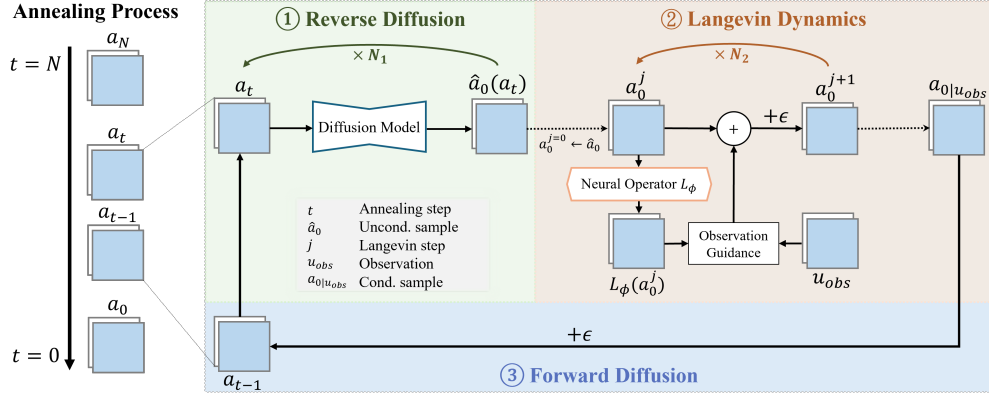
Annealing Process

$t = N$

$a_N$

$a_t$

$a_{t-1}$

$a_0$

$t = 0$

① Reverse Diffusion

$\times N_1$

$a_t$

Diffusion Model

$\hat{a}_0(a_t)$

| | |
|---|---|
| $t$ | Annealing step |
| $\hat{a}_0$ | Uncond. sample |
| $j$ | Langevin step |
| $u_{obs}$ | Observation |
| $a_{0\|u_{obs}}$ | Cond. sample |

② Langevin Dynamics

$\times N_2$

$a_0^{j=0} \leftarrow \hat{a}_0$

$a_0^j$

$+$

$+\epsilon$

$a_0^{j+1}$

$a_{0|u_{obs}}$

Neural Operator $L_\phi$

Observation Guidance

$L_\phi(a_0^j)$

$u_{obs}$

$+\epsilon$

$a_{t-1}$

③ Forward Diffusion